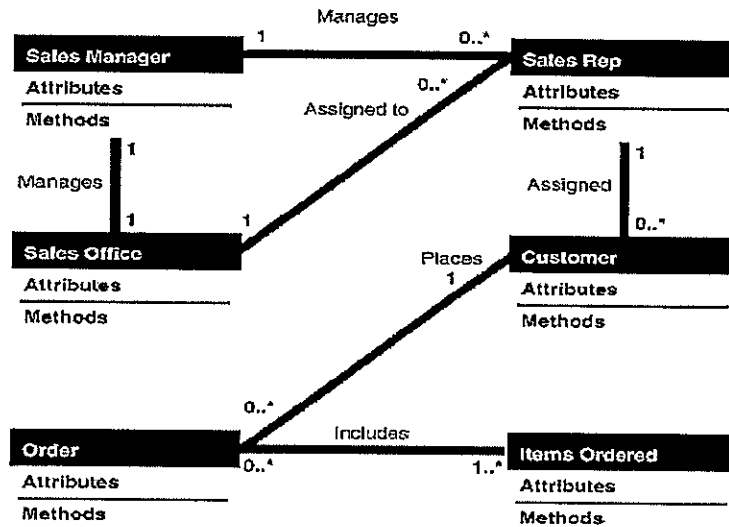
Manages

1

0..*

Sales Manager

Attributes

Methods

Sales Rep

Attributes

Methods

0..*

Assigned to

1

Manages

1

1

Sales Office

Attributes

Methods

1

Assigned

0..*

Places

1

Customer

Attributes

Methods

0..*

Includes

Order

Attributes

Methods

0..*

1..*

Items Ordered

Attributes

Methods